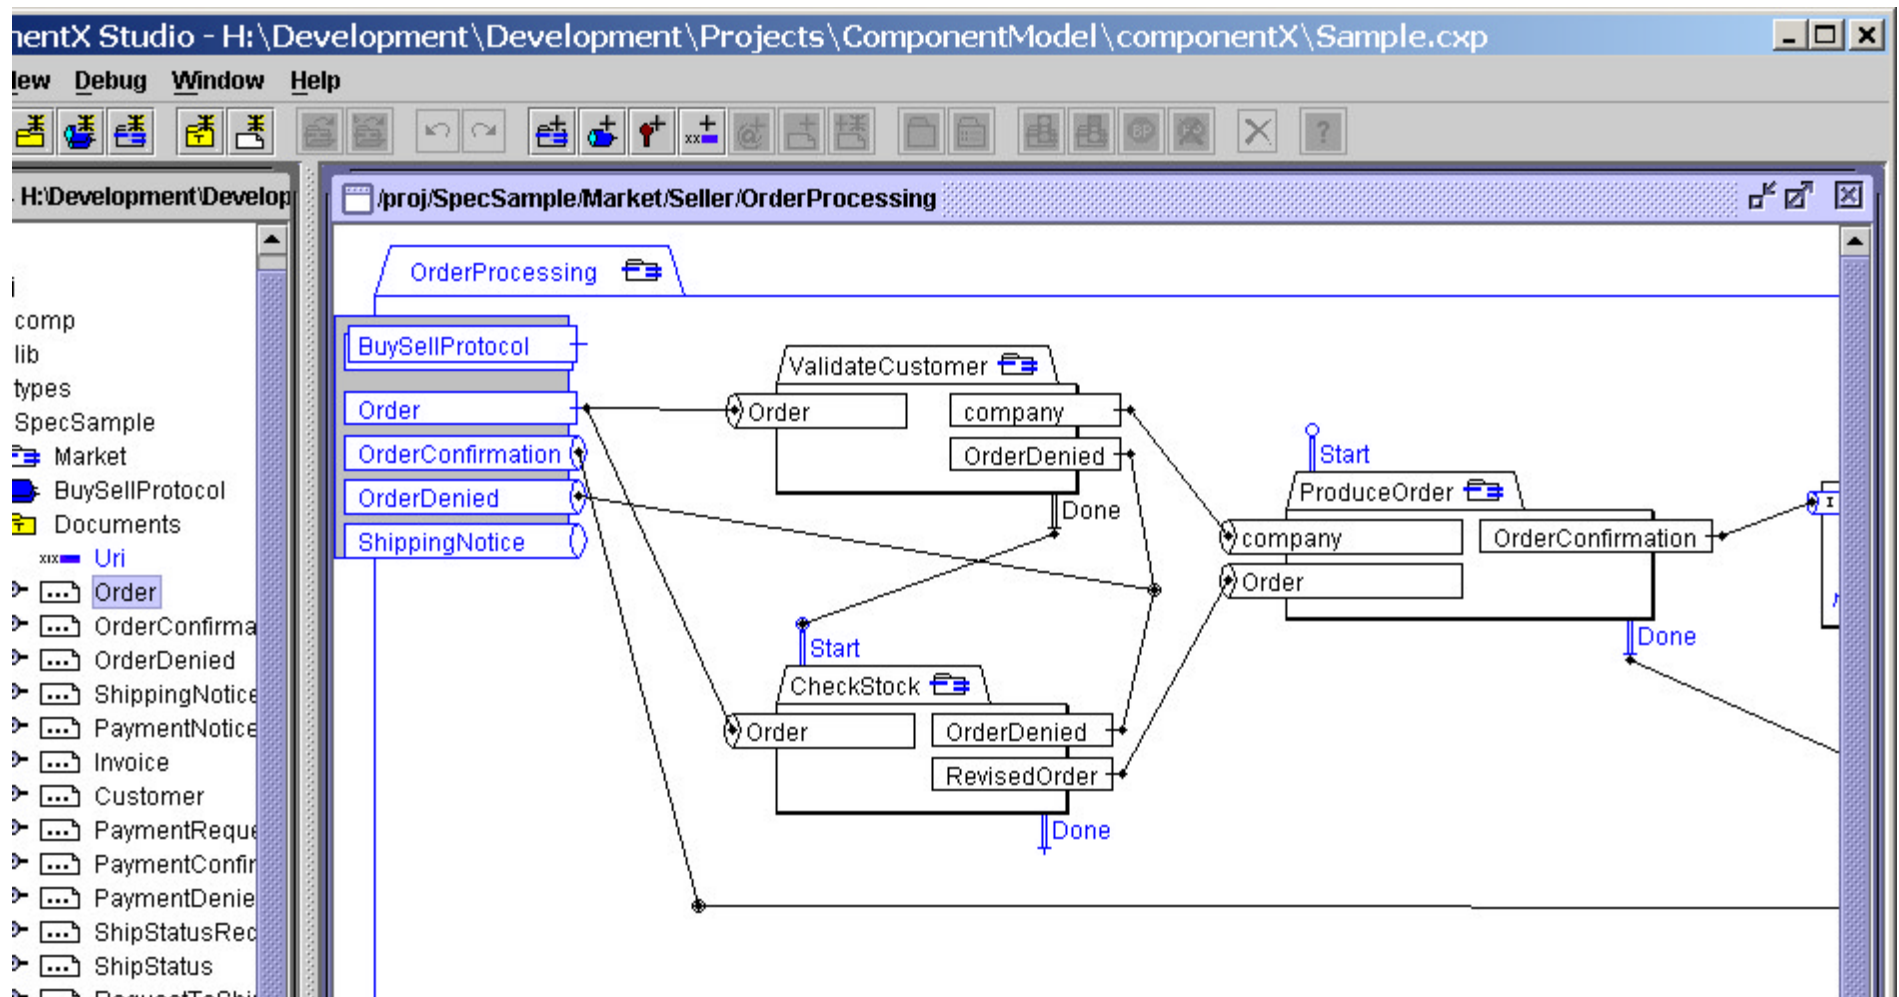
nentX Studio - H:\Development\Development\Projects\ComponentModel\componentX\Sample.cxp

iew Debug Window Help

H:\Development\Develop

i
comp
lib
types
SpecSample
Market
BuySellProtocol
Documents
Uri
Order
OrderConfirma
OrderDenied
ShippingNotice
PaymentNotice
Invoice
Customer
PaymentReque
PaymentConfir
PaymentDenie
ShipStatusRec
ShipStatus

/proj/SpecSample/Market/Seller/OrderProcessing

OrderProcessing

BuySellProtocol
Order
OrderConfirmation
OrderDenied
ShippingNotice

ValidateCustomer
Order
company
OrderDenied
Done

Start
ProduceOrder
company
OrderConfirmation
Order
Done

Start
CheckStock
Order
OrderDenied
RevisedOrder
Done